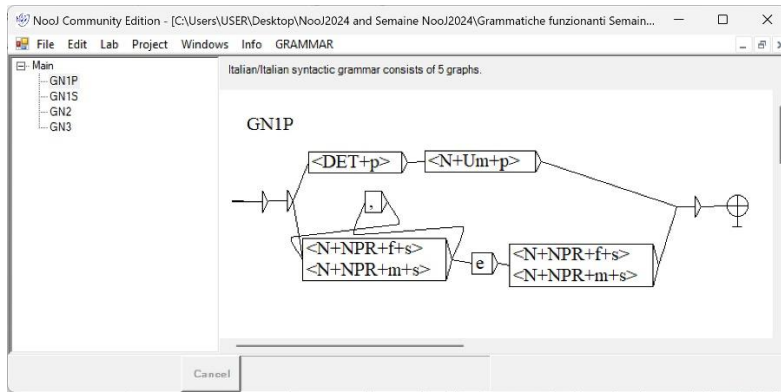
NooJ Community Edition - [C:\Users\USER\Desktop\NooJ2024 and Semaine NooJ2024\Grammatiche funzionanti Semain...

File Edit Lab Project Windows Info GRAMMAR

Main
GN1P
GN1S
GN2
GN3

Italian/Italian syntactic grammar consists of 5 graphs.

GN1P

<DET+p>
<N+Um+p>
,
<N+NPR+f+s>
<N+NPR+m+s>
e
<N+NPR+f+s>
<N+NPR+m+s>

Cancel